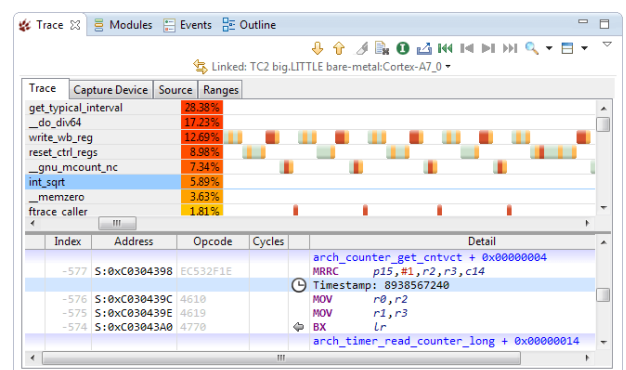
Trace ☒ Modules Events Outline

Linked: TC2 big.LITTLE bare-metal:Cortex-A7_0

Trace | Capture Device | Source | Ranges

| | |
|---|---|
| get_typical_interval | 28.38% |
| __do_div64 | 17.23% |
| write_wb_reg | 12.69% |
| reset_ctrl_regs | 8.98% |
| __gnu_mcount_nc | 7.34% |
| int_sqrt | 5.89% |
| __memzero | 3.63% |
| ftrace caller | 1.81% |

| Index | Address | Opcode | Cycles | | Detail |
|---|---|---|---|---|---|
| | | | | | arch_counter_get_cntvct + 0x00000004 |
| -577 | S:0xC0304398 | EC532F1E | | | MRRC p15,#1,r2,r3,c14 |
| | | | | | Timestamp: 8938567240 |
| -576 | S:0xC030439C | 4610 | | | MOV r0,r2 |
| -575 | S:0xC030439E | 4619 | | | MOV r1,r3 |
| -574 | S:0xC03043A0 | 4770 | | | BX lr |
| | | | | | arch_timer_read_counter_long + 0x00000014 |